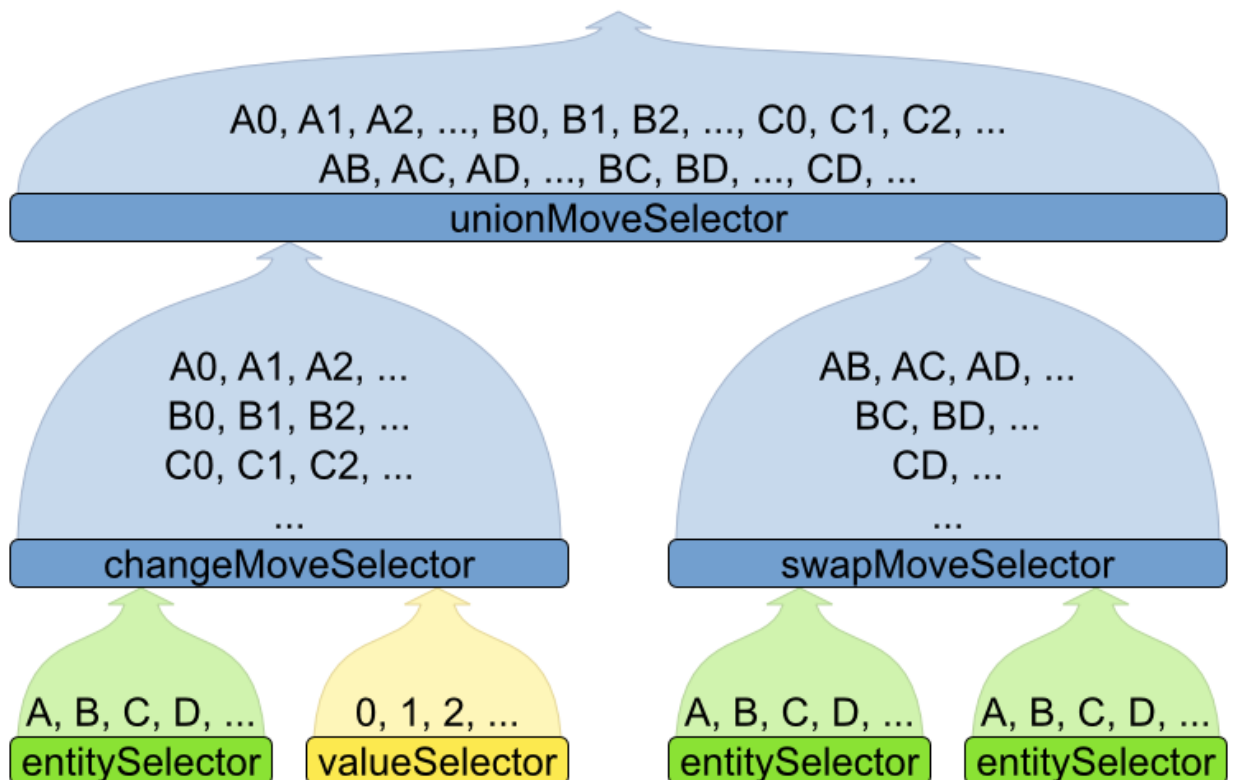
A0, A1, A2, ..., B0, B1, B2, ..., C0, C1, C2, ...
AB, AC, AD, ..., BC, BD, ..., CD, ...

unionMoveSelector

A0, A1, A2, ...
B0, B1, B2, ...
C0, C1, C2, ...
...

changeMoveSelector

AB, AC, AD, ...
BC, BD, ...
CD, ...
...

swapMoveSelector

A, B, C, D, ...

entitySelector

0, 1, 2, ...

valueSelector

A, B, C, D, ...

entitySelector

A, B, C, D, ...

entitySelector